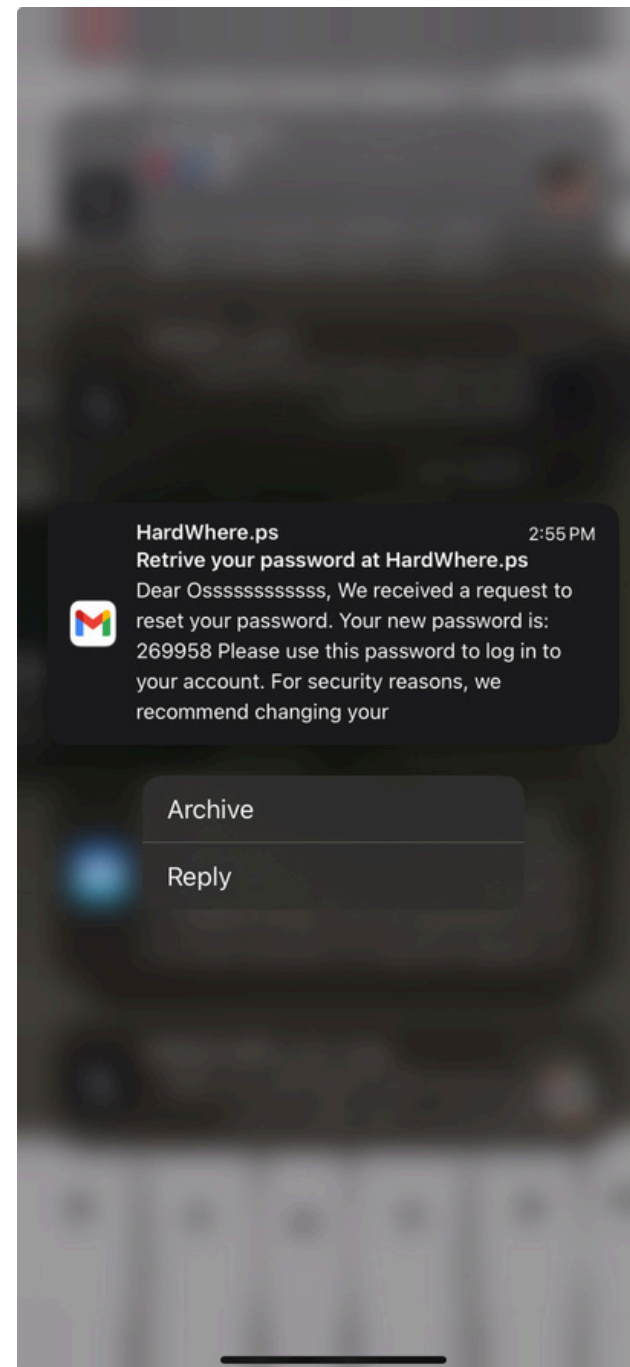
HardWhere.ps
2:55 PM
Retrive your password at HardWhere.ps
Dear Osssssssssss, We received a request to reset your password. Your new password is: 269958 Please use this password to log in to your account. For security reasons, we recommend changing your

Archive
Reply